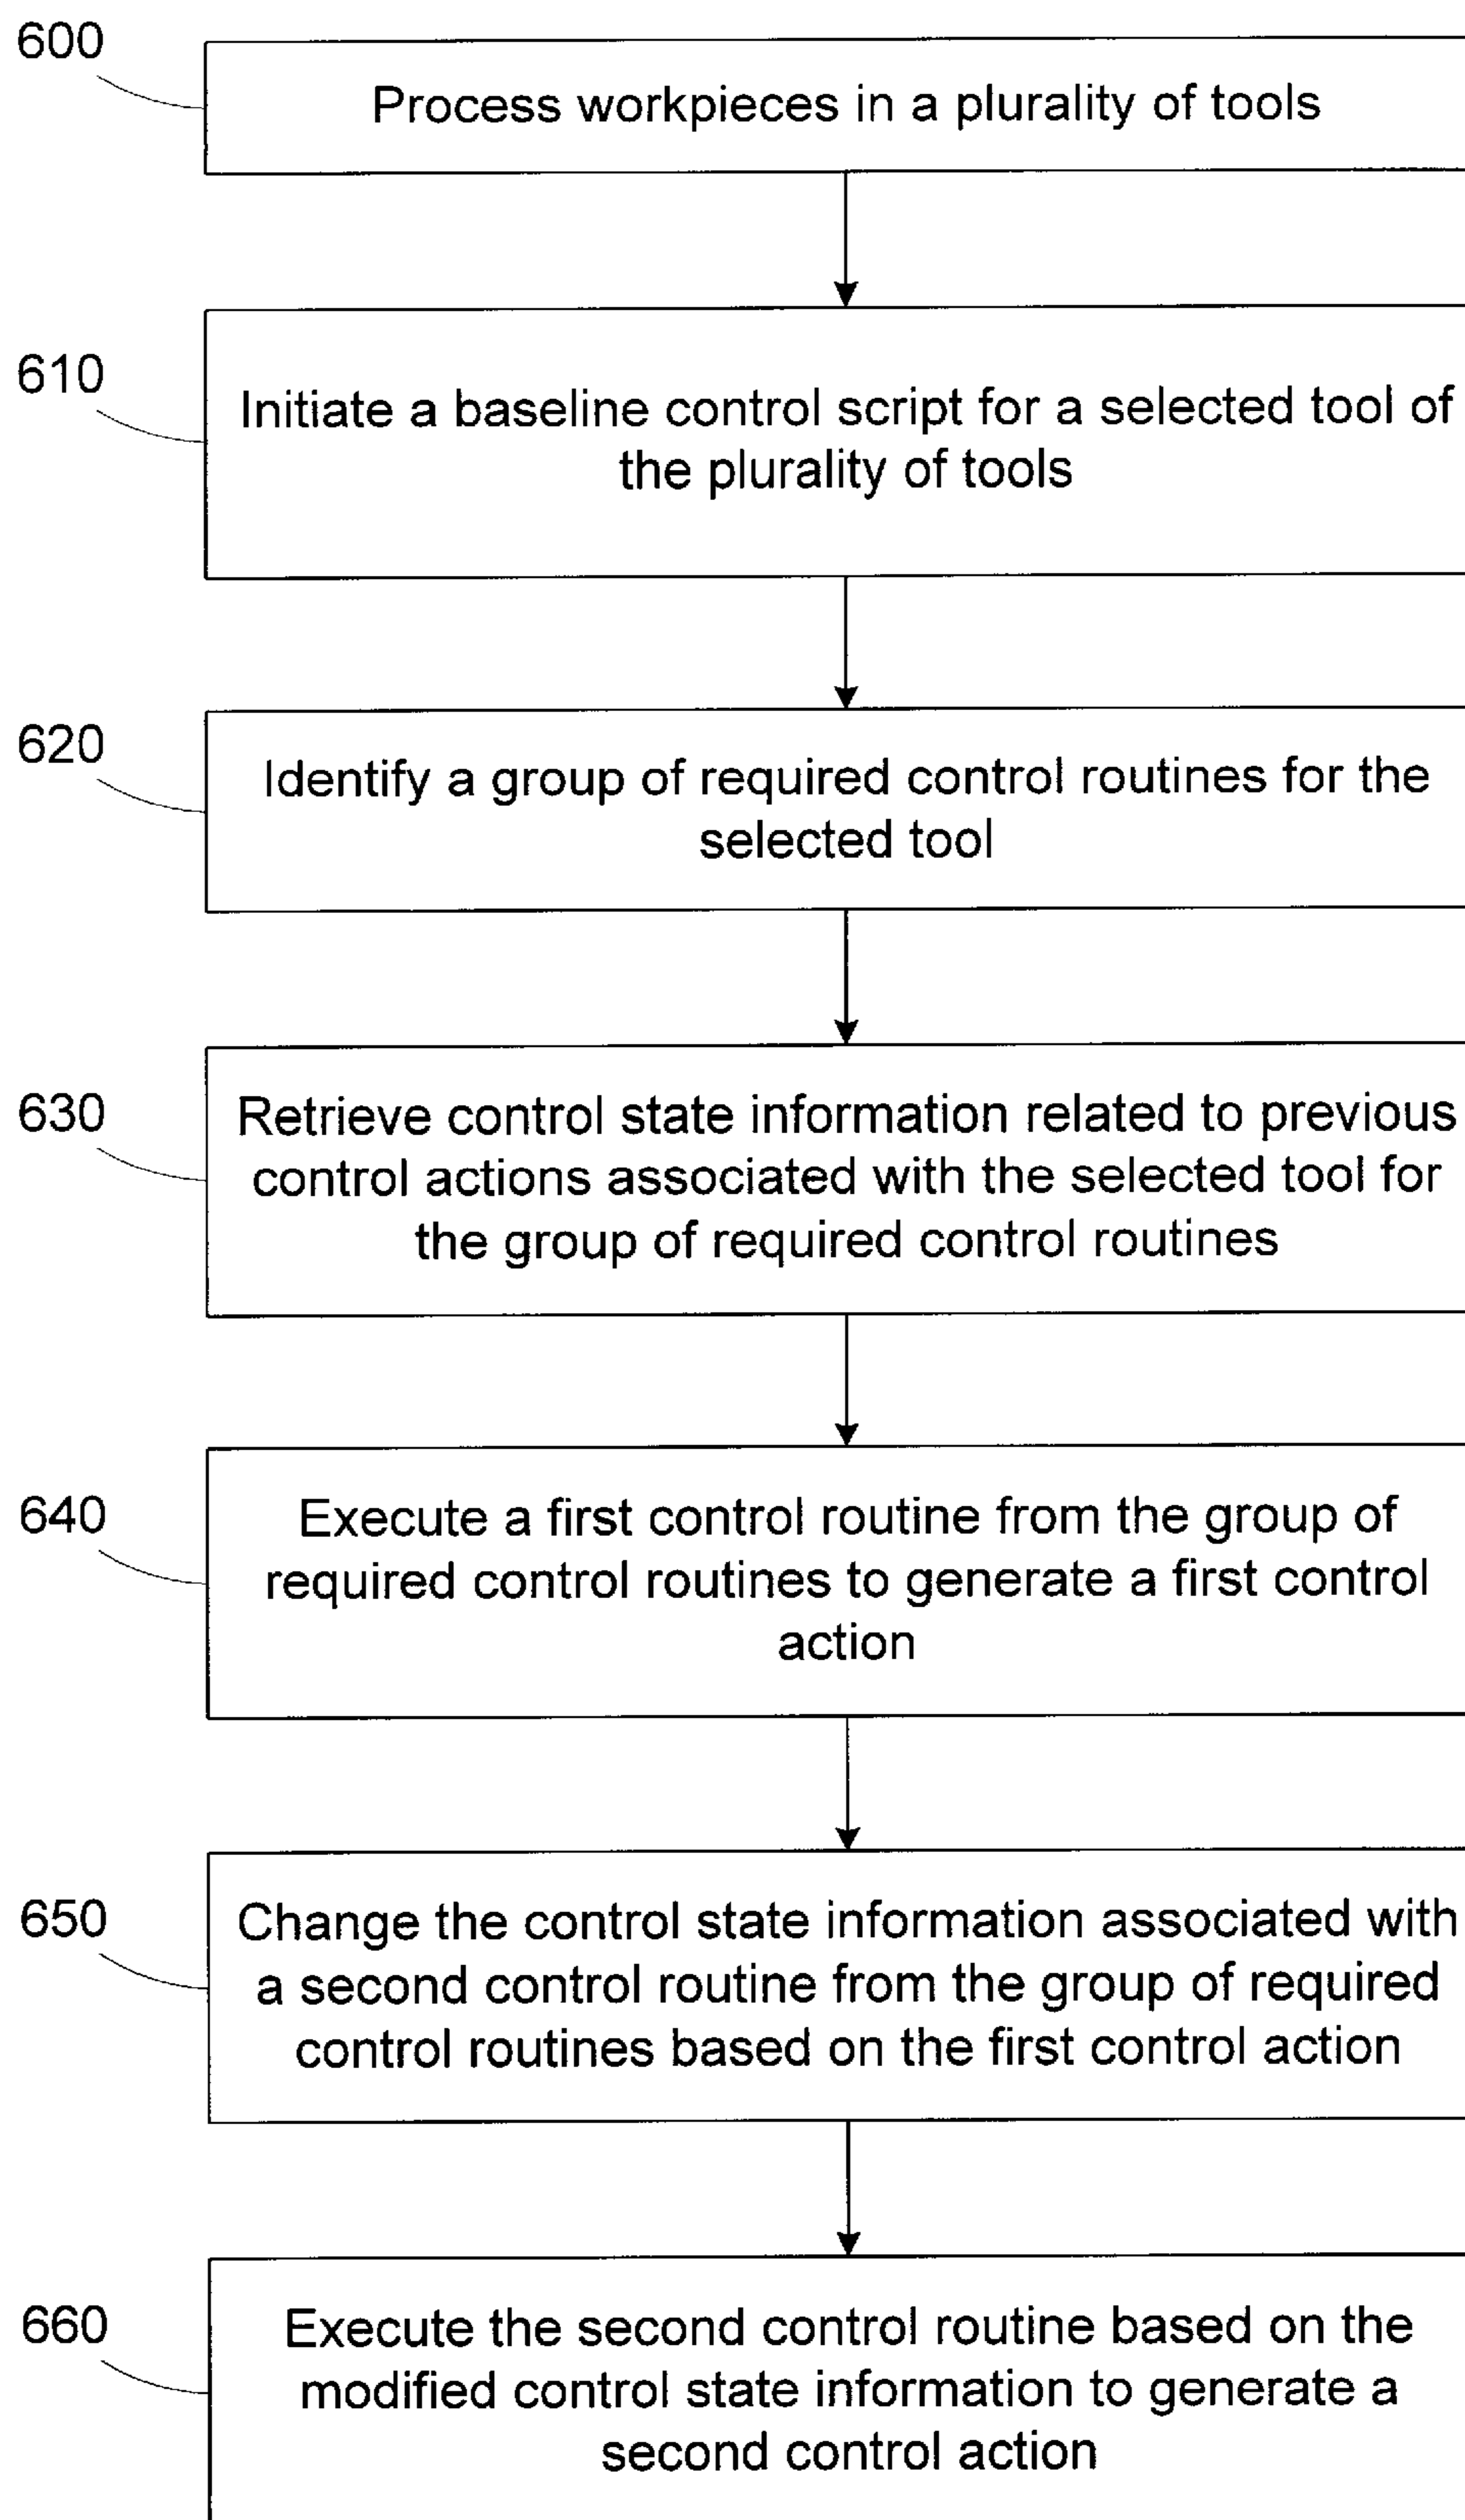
600

Process workpieces in a plurality of tools

610

Initiate a baseline control script for a selected tool of the plurality of tools

620

Identify a group of required control routines for the selected tool

630

Retrieve control state information related to previous control actions associated with the selected tool for the group of required control routines

640

Execute a first control routine from the group of required control routines to generate a first control action

650

Change the control state information associated with a second control routine from the group of required control routines based on the first control action

660

Execute the second control routine based on the modified control state information to generate a second control action